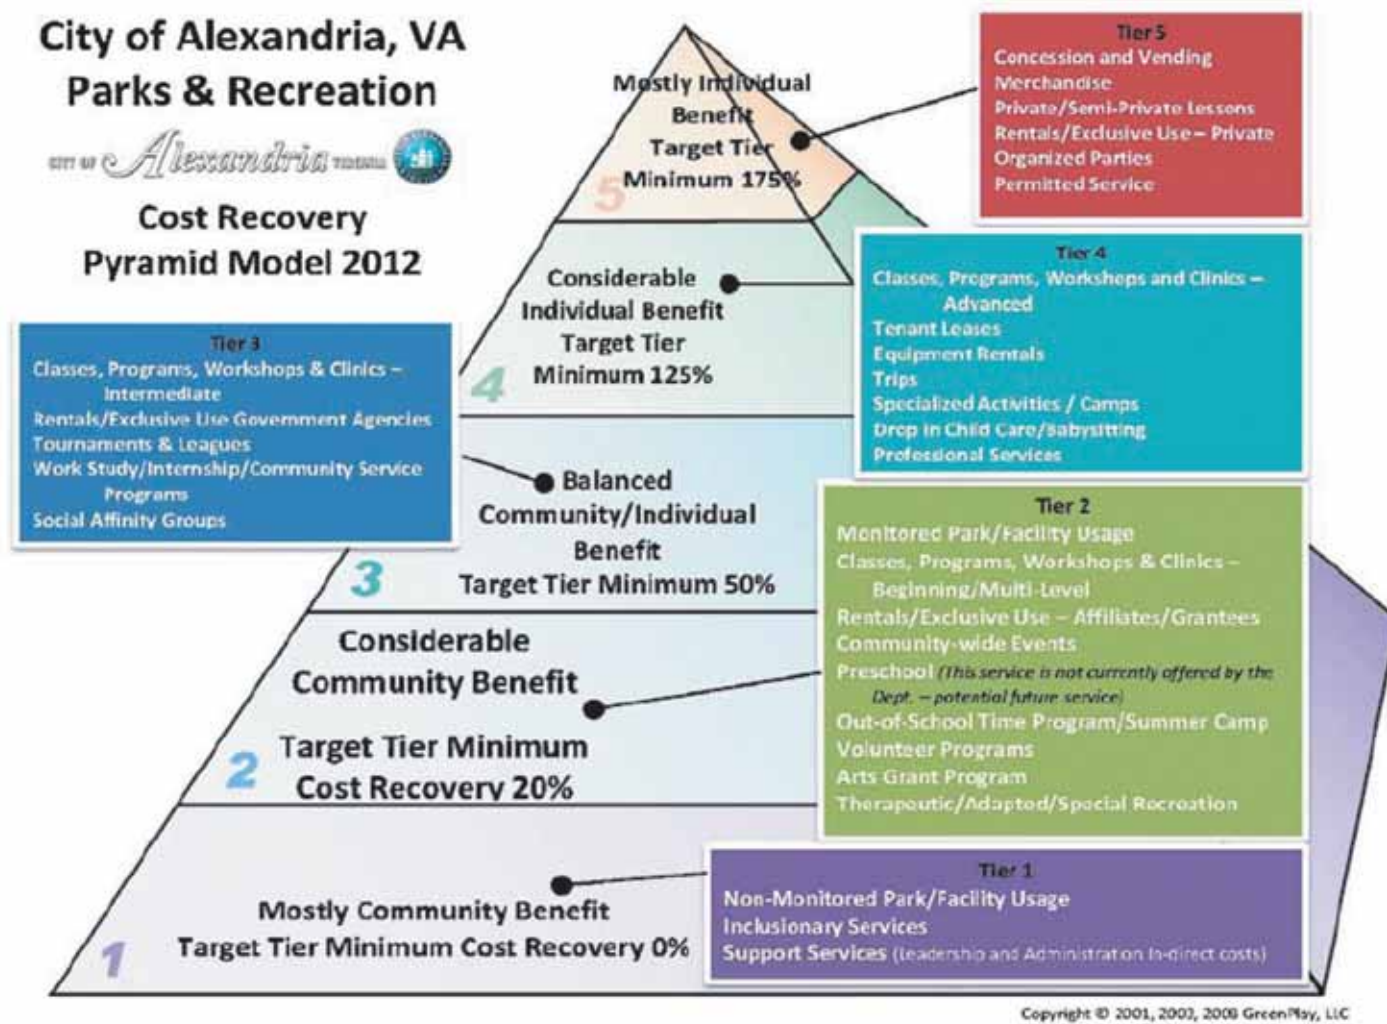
City of Alexandria, VA
Parks & Recreation

CITY OF Alexandria VIRGINIA

Cost Recovery
Pyramid Model 2012

Mostly Individual Benefit
Target Tier
Minimum 175%
5

Tier 5
Concession and Vending
Merchandise
Private/Semi-Private Lessons
Rentals/Exclusive Use – Private
Organized Parties
Permitted Service

Considerable Individual Benefit
Target Tier
Minimum 125%
4

Tier 4
Classes, Programs, Workshops and Clinics – Advanced
Tenant Leases
Equipment Rentals
Trips
Specialized Activities / Camps
Drop in Child Care/Babysitting
Professional Services

Tier 3
Classes, Programs, Workshops & Clinics – Intermediate
Rentals/Exclusive Use Government Agencies
Tournaments & Leagues
Work Study/Internship/Community Service Programs
Social Affinity Groups

Balanced
Community/Individual
Benefit
Target Tier Minimum 50%
3

Tier 2
Monitored Park/Facility Usage
Classes, Programs, Workshops & Clinics – Beginning/Multi-Level
Rentals/Exclusive Use – Affiliates/Grantees
Community-wide Events
Preschool (This service is not currently offered by the Dept. – potential future service)
Out-of-School Time Program/Summer Camp
Volunteer Programs
Arts Grant Program
Therapeutic/Adapted/Special Recreation

Considerable
Community Benefit
Target Tier Minimum
Cost Recovery 20%
2

Tier 1
Non-Monitored Park/Facility Usage
Inclusionary Services
Support Services (Leadership and Administration In-direct costs)

Mostly Community Benefit
Target Tier Minimum Cost Recovery 0%
1

Copyright © 2001, 2003, 2008 GreenPlay, LLC